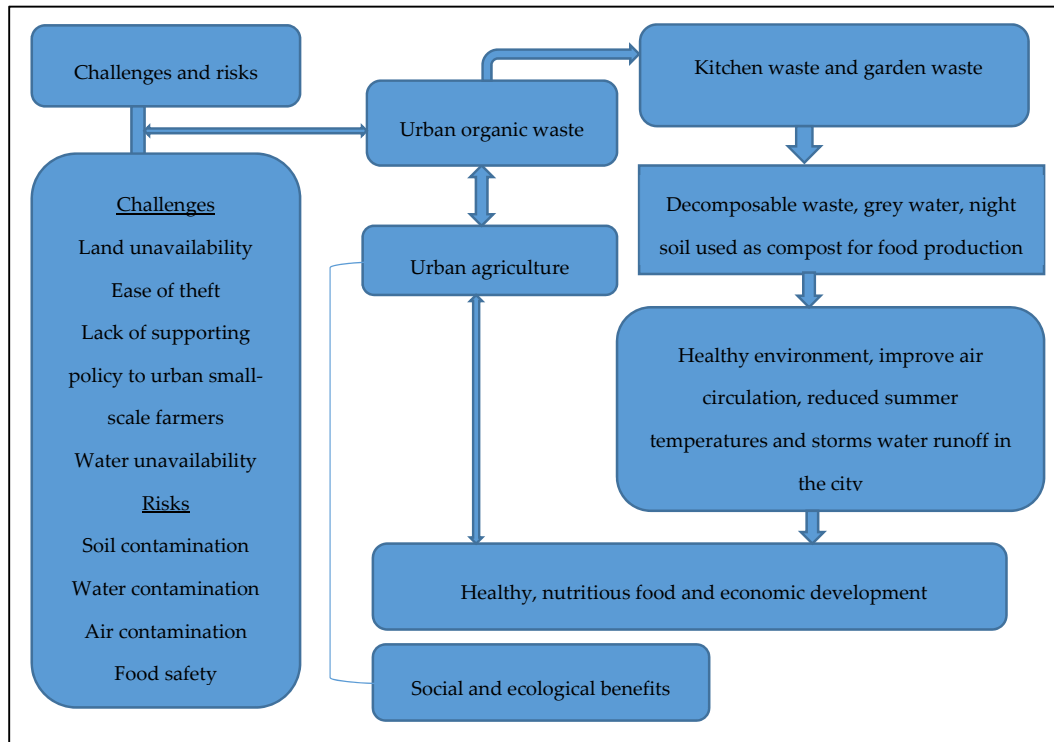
Challenges and risks

Challenges
Land unavailability
Ease of theft
Lack of supporting policy to urban small-scale farmers
Water unavailability
Risks
Soil contamination
Water contamination
Air contamination
Food safety

Urban organic waste

Urban agriculture

Kitchen waste and garden waste

Decomposable waste, grey water, night soil used as compost for food production

Healthy environment, improve air circulation, reduced summer temperatures and storms water runoff in the city

Healthy, nutritious food and economic development

Social and ecological benefits